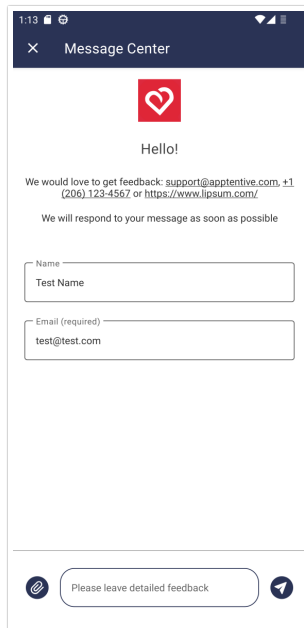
1:13

× Message Center

Hello!

We would love to get feedback: support@apptentive.com, +1 (206) 123-4567 or https://www.lipsum.com/

We will respond to your message as soon as possible

Name
Test Name

Email (required)
test@test.com

Please leave detailed feedback